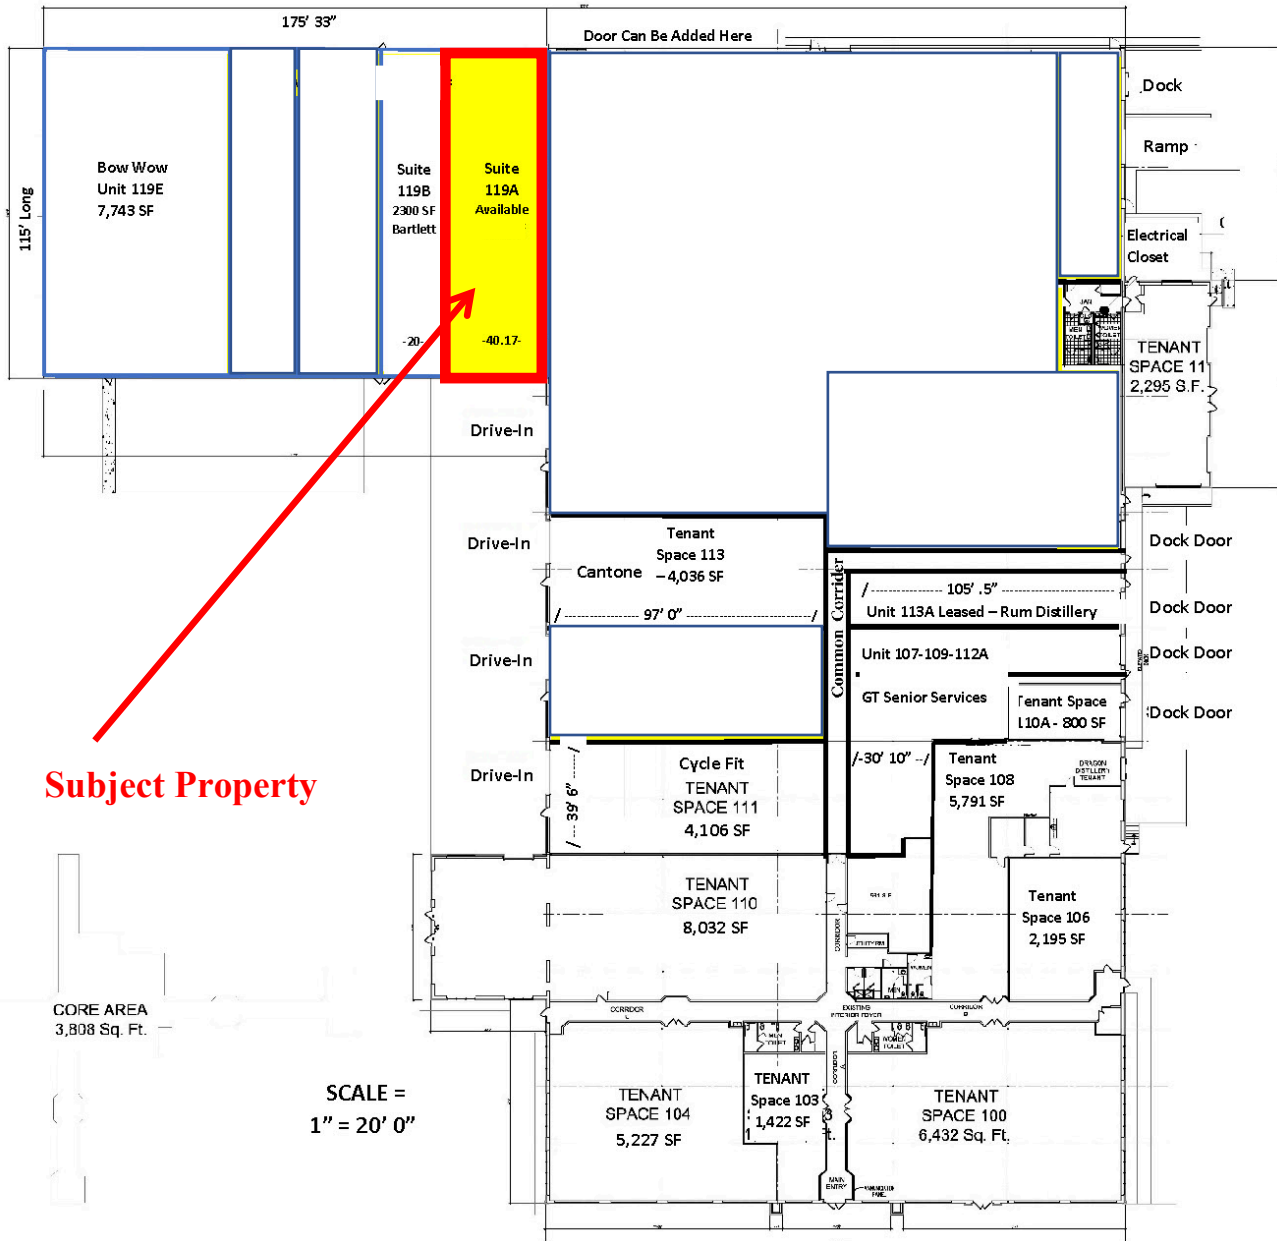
175' 33"

Door Can Be Added Here

115' Long

Bow Wow
Unit 119E
7,743 SF

Suite
119B
2300 SF
Bartlett

Suite
119A
Available

-20-

-40.17-

Dock

Ramp

Electrical
Closet

TENANT
SPACE 11
2,295 S.F.

Drive-In

Drive-In

Tenant
Space 113
Cantone – 4,036 SF

/ 97' 0" /

Common Corrider

/ 105' .5"

Unit 113A Leased – Rum Distillery

Dock Door

Dock Door

Dock Door

Dock Door

Drive-In

Unit 107-109-112A

GT Senior Services

Tenant Space
110A - 800 SF

Drive-In

/ 39' 6" /

Cycle Fit
TENANT
SPACE 111
4,106 SF

/-30' 10" /

Tenant
Space 108
5,791 SF

Subject Property

TENANT
SPACE 110
8,032 SF

Tenant
Space 106
2,195 SF

CORE AREA
3,808 Sq. Ft.

SCALE =
1" = 20' 0"

TENANT
SPACE 104
5,227 SF

TENANT
Space 103
1,422 SF

TENANT
SPACE 100
6,432 Sq. Ft.

MAIN
ENTRY